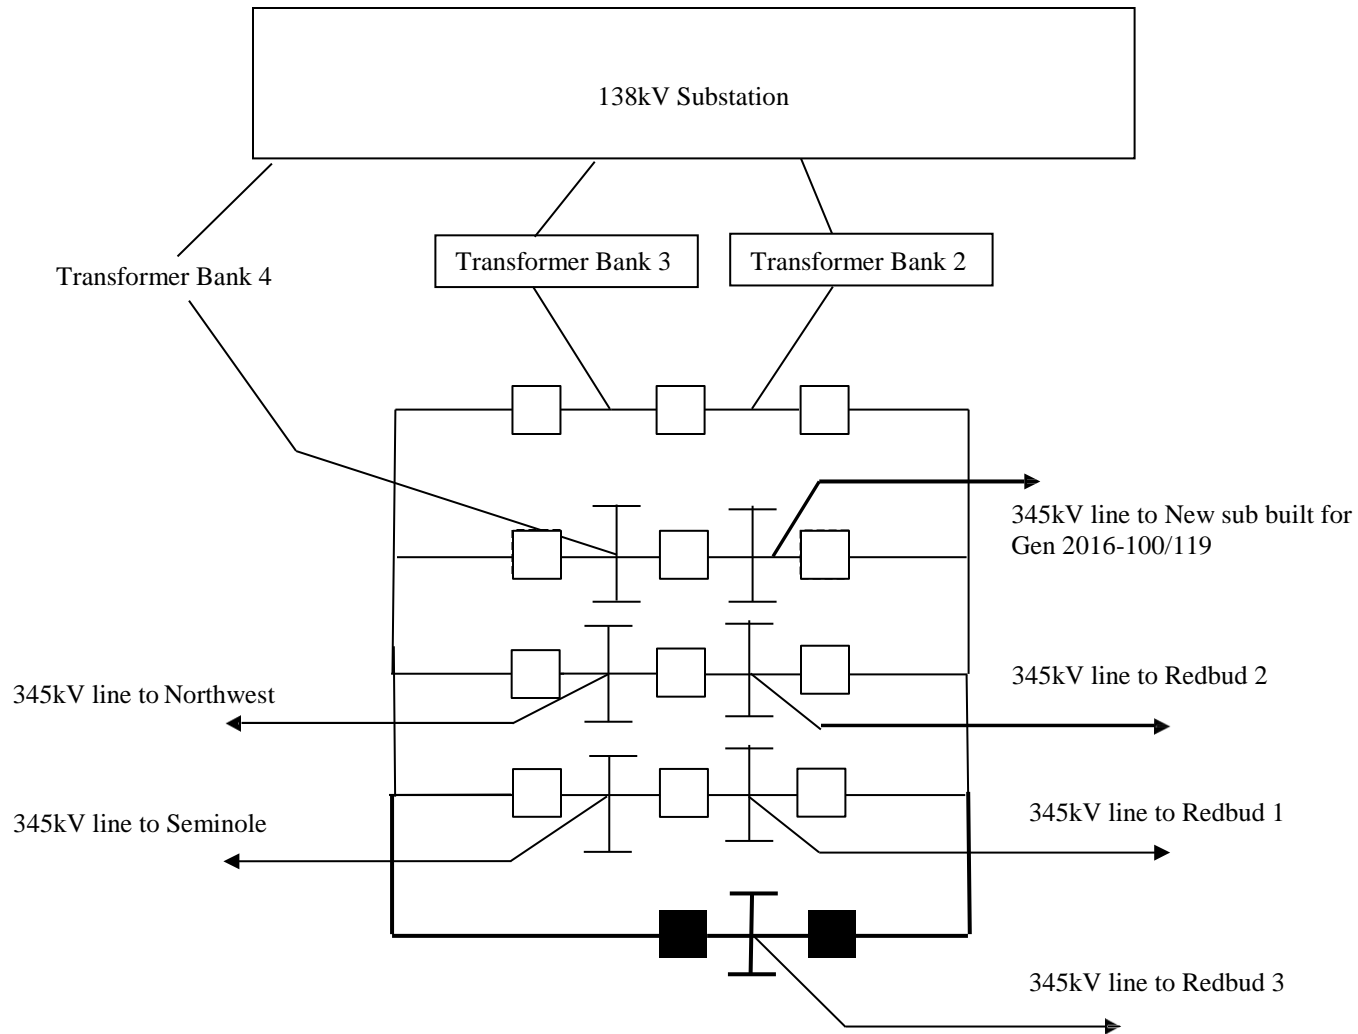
138kV Substation

Transformer Bank 4

Transformer Bank 3

Transformer Bank 2

345kV line to New sub built for Gen 2016-100/119

345kV line to Northwest

345kV line to Redbud 2

345kV line to Seminole

345kV line to Redbud 1

345kV line to Redbud 3